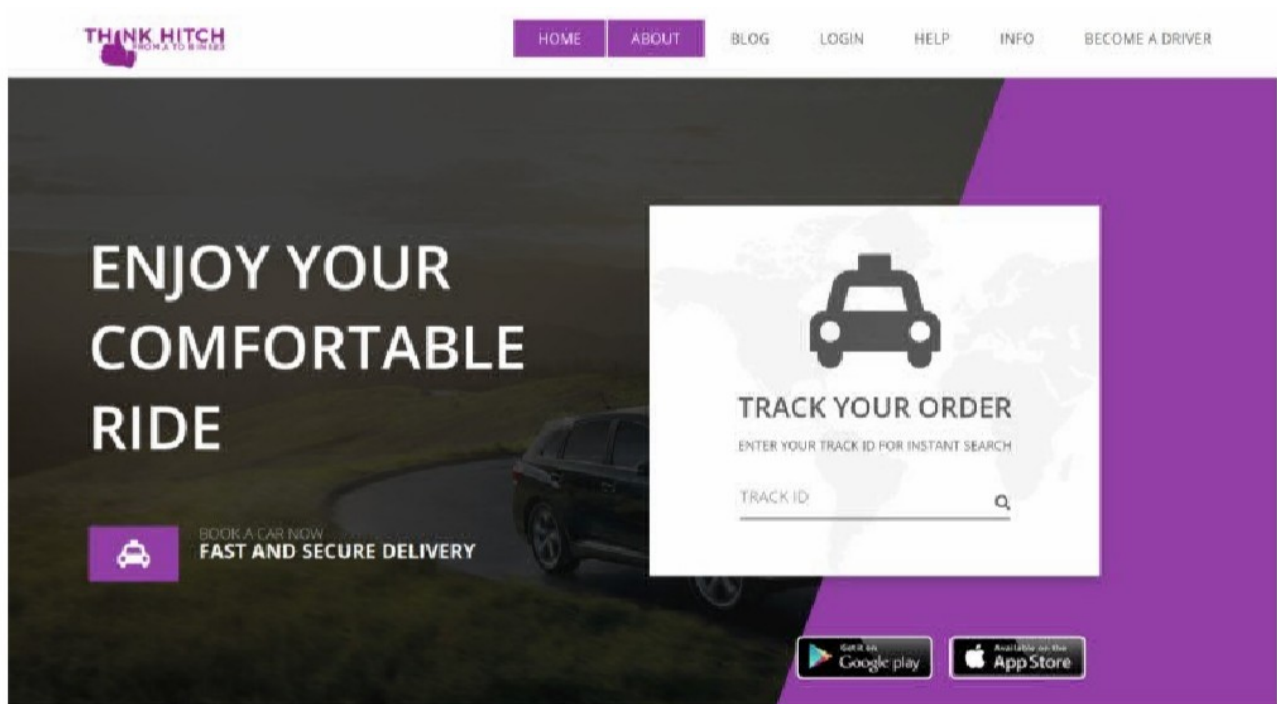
THINK HITCH
FROM A TO B RIDES

HOME ABOUT BLOG LOGIN HELP INFO BECOME A DRIVER

ENJOY YOUR COMFORTABLE RIDE

BOOK A CAR NOW
FAST AND SECURE DELIVERY

TRACK YOUR ORDER
ENTER YOUR TRACK ID FOR INSTANT SEARCH
TRACK ID

Get it on Google play

Available on the App Store